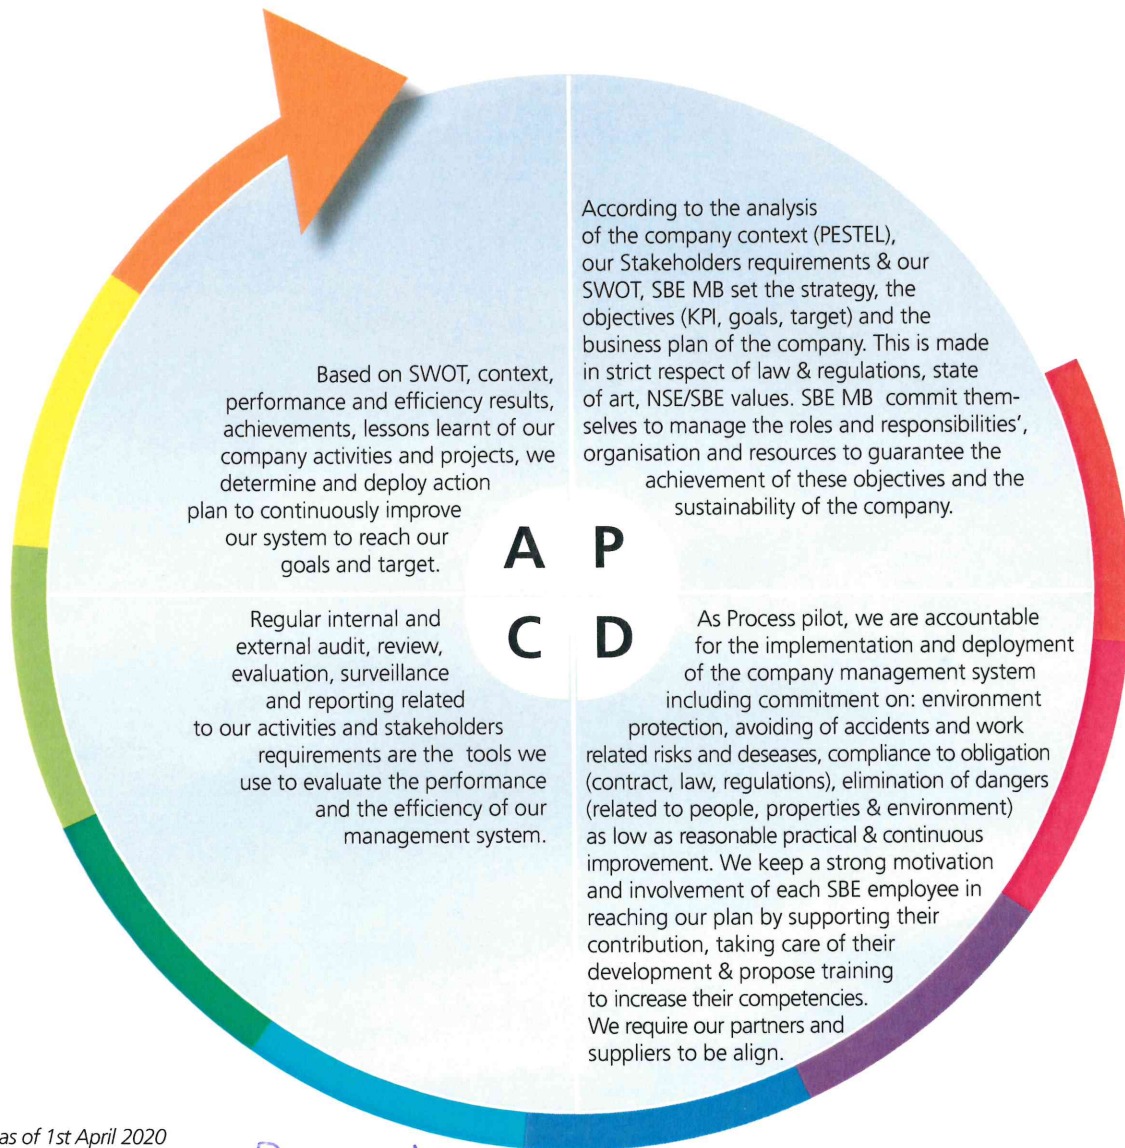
According to the analysis of the company context (PESTEL), our Stakeholders requirements & our SWOT, SBE MB set the strategy, the objectives (KPI, goals, target) and the business plan of the company. This is made in strict respect of law & regulations, state of art, NSE/SBE values. SBE MB commit themselves to manage the roles and responsibilities', organisation and resources to guarantee the achievement of these objectives and the sustainability of the company.

Based on SWOT, context, performance and efficiency results, achievements, lessons learnt of our company activities and projects, we determine and deploy action plan to continuously improve our system to reach our goals and target.

A P

C D

Regular internal and external audit, review, evaluation, surveillance and reporting related to our activities and stakeholders requirements are the tools we use to evaluate the performance and the efficiency of our management system.

As Process pilot, we are accountable for the implementation and deployment of the company management system including commitment on: environment protection, avoiding of accidents and work related risks and deseases, compliance to obligation (contract, law, regulations), elimination of dangers (related to people, properties & environment) as low as reasonable practical & continuous improvement. We keep a strong motivation and involvement of each SBE employee in reaching our plan by supporting their contribution, taking care of their development & propose training to increase their competencies. We require our partners and suppliers to be align.

as of 1st April 2020